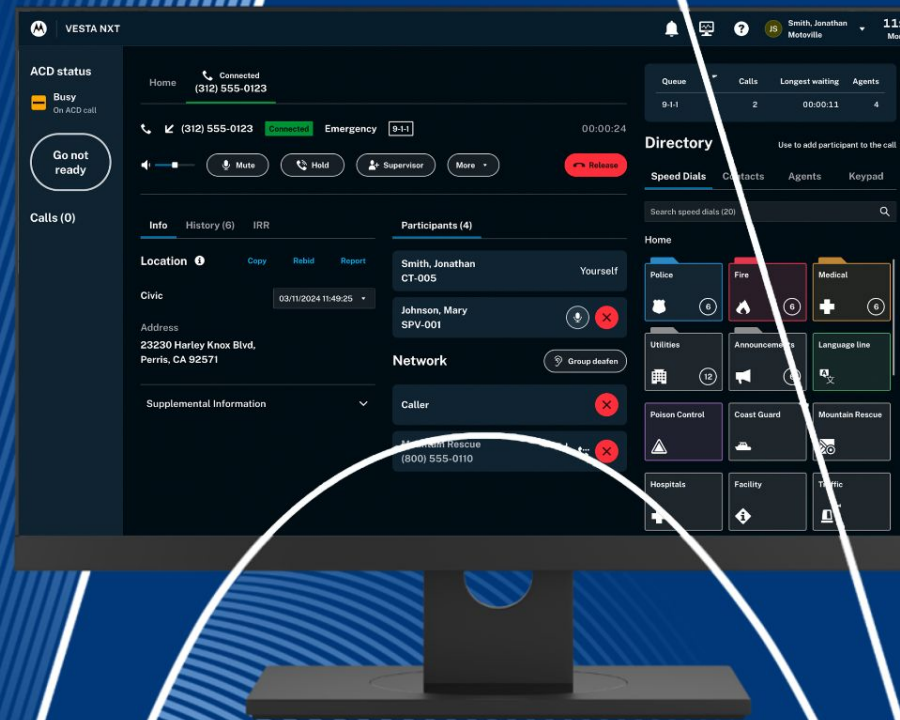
VESTA NXT

JS Smith, Jonathan Motoville

11: Mo

ACD status

Busy
On ACD call

Go not ready

Calls (0)

Home

Connected
(312) 555-0123

(312) 555-0123 Connected Emergency 9-1-1

00:00:24

Mute Hold Supervisor More Release

Info History (6) IRR

Location

Copy Rebid Report

Civic

03/11/2024 11:49:25

Address
23230 Harley Knox Blvd,
Perris, CA 92571

Supplemental Information

Participants (4)

Smith, Jonathan
CT-005

Yourself

Johnson, Mary
SPV-001

Network

Group deafen

Caller

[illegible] Rescue
(800) 555-0110

| Queue | Calls | Longest waiting | Agents |
|---|---|---|---|
| 9-1-1 | 2 | 00:00:11 | 4 |

Directory

Use to add participant to the call

Speed Dials Contacts Agents Keypad

Search speed dials (20)

Home

Police 6
Fire 6
Medical 6
Utilities 12
Announcements
Language line
Poison Control
Coast Guard
Mountain Rescue
Hospitals
Facility
Traffic